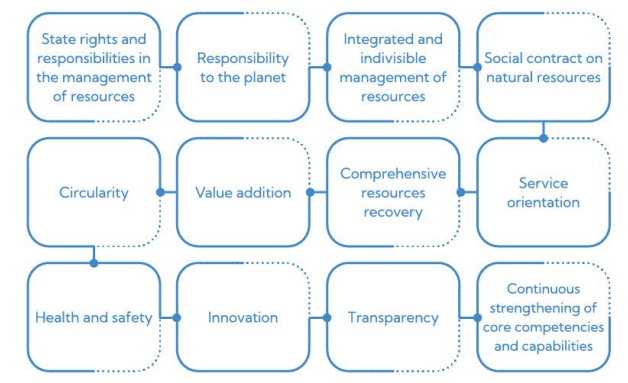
State rights and responsibilities in the management of resources

Responsibility to the planet

Integrated and indivisible management of resources

Social contract on natural resources

Service orientation

Comprehensive resources recovery

Value addition

Circularity

Health and safety

Innovation

Transparency

Continuous strengthening of core competencies and capabilities